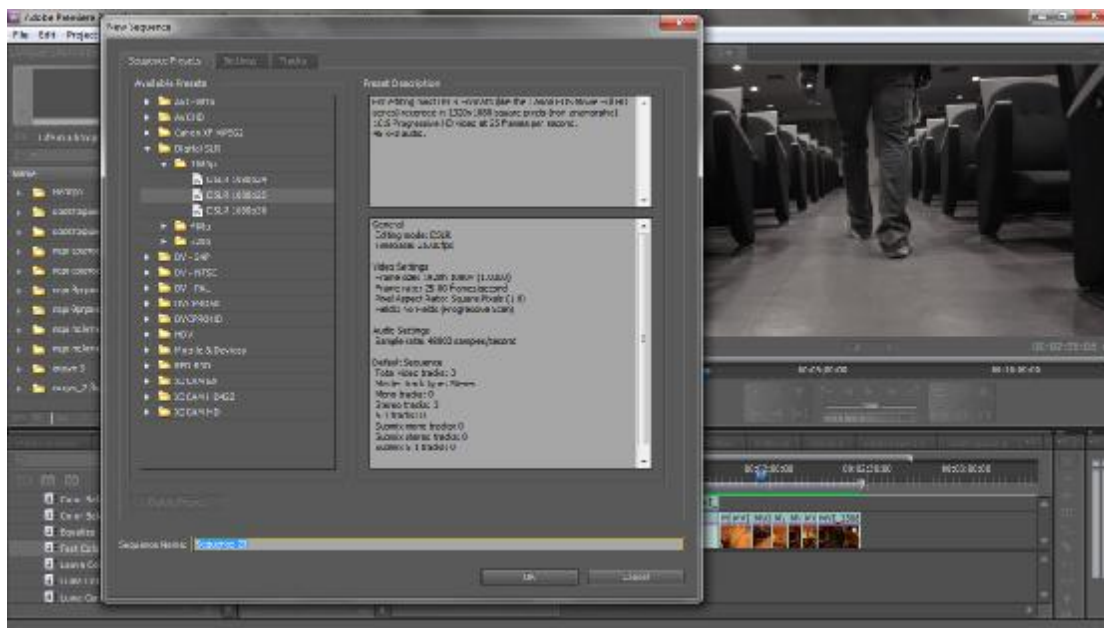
Adobe Premiere
File Edit Project
New Sequence
Sequence Presets Settings Tracks
Available Presets
AVC-Intra
AVCHD
Canon XF MPEG2
Digital SLR
1080p
DSLR 1080p24
DSLR 1080p25
DSLR 1080p30
480p
720p
DV - 24P
DV - NTSC
DV - PAL
DVCPRO50
DVCPROHD
HDV
Mobile & Devices
RED R3D
XDCAM EX
XDCAM HD422
XDCAM HD
Preset Description
For editing 1080p25 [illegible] 1920x1080 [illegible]
General
Editing mode: DSLR
Timebase: 25.00fps
Video Settings
Frame size: 1920h 1080v (1.0000)
Frame rate: 25.00 frames/second
Pixel Aspect Ratio: Square Pixels (1.0)
Fields: No Fields (Progressive Scan)
Audio Settings
Sample rate: 48000 samples/second
Default Sequence
Total video tracks: 3
Master track type: Stereo
Mono tracks: 0
Stereo tracks: 3
5.1 tracks: 0
Submix mono tracks: 0
Submix stereo tracks: 0
Submix 5.1 tracks: 0
Sequence Name: Sequence 01
OK Cancel